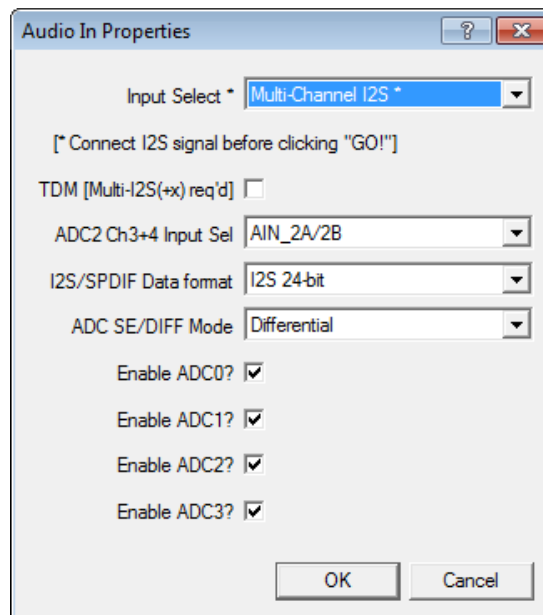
Audio In Properties

?

Input Select * Multi-Channel I2S *

[* Connect I2S signal before clicking "GO!"]

TDM [Multi-I2S(+x) req'd]

ADC2 Ch3+4 Input Sel AIN_2A/2B

I2S/SPDIF Data format I2S 24-bit

ADC SE/DIFF Mode Differential

Enable ADC0?

Enable ADC1?

Enable ADC2?

Enable ADC3?

OK

Cancel